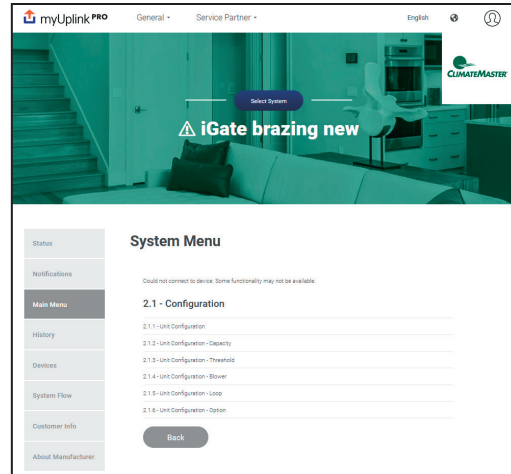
myUplink PRO General Service Partner English

Select System

⚠ iGate brazing new

CLIMATEMASTER

Status

Notifications

Main Menu

History

Devices

System Flow

Customer Info

About Manufacturer

System Menu

Could not connect to device. Some functionality may not be available.

2.1 - Configuration

2.1.1 - Unit Configuration

2.1.2 - Unit Configuration - Capacity

2.1.3 - Unit Configuration - Threshold

2.1.4 - Unit Configuration - Blower

2.1.5 - Unit Configuration - Loop

2.1.6 - Unit Configuration - Option

Back